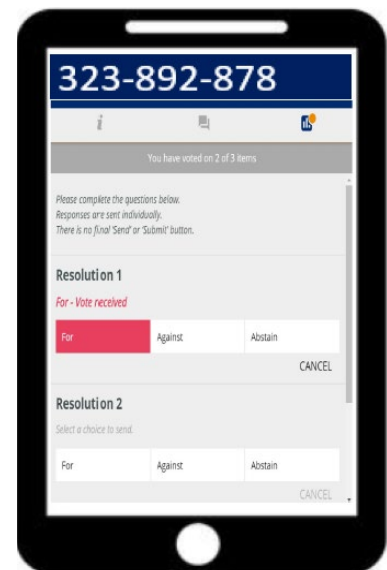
323-892-878

i

You have voted on 2 of 3 items

Please complete the questions below.
Responses are sent individually.
There is no final 'Send' or 'Submit' button.

Resolution 1

For - Vote received

| For | Against | Abstain |
|---|---|---|

CANCEL

Resolution 2

Select a choice to send.

| For | Against | Abstain |
|---|---|---|

CANCEL